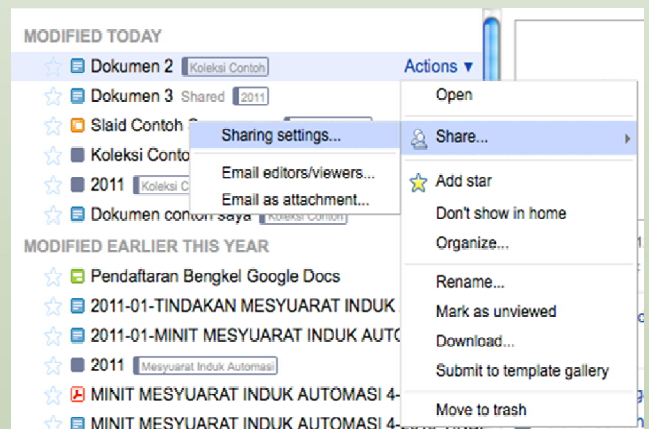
MODIFIED TODAY

Dokumen 2 Koleksi Contoh Actions ▾

Dokumen 3 Shared 2011

Slaid Contoh S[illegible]

Koleksi Conto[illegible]

2011 Koleksi C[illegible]

Dokumen contoh saya Koleksi Contoh

MODIFIED EARLIER THIS YEAR

Pendaftaran Bengkel Google Docs

2011-01-TINDAKAN MESYUARAT INDUK

2011-01-MINIT MESYUARAT INDUK AUTO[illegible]

2011 Mesyuarat Induk Automasi

MINIT MESYUARAT INDUK AUTOMASI 4-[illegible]

MINIT MESYUARAT INDUK AUTOMASI 4-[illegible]

Sharing settings...

Email editors/viewers...

Email as attachment...

Open

Share...

Add star

Don't show in home

Organize...

Rename...

Mark as unviewed

Download...

Submit to template gallery

Move to trash